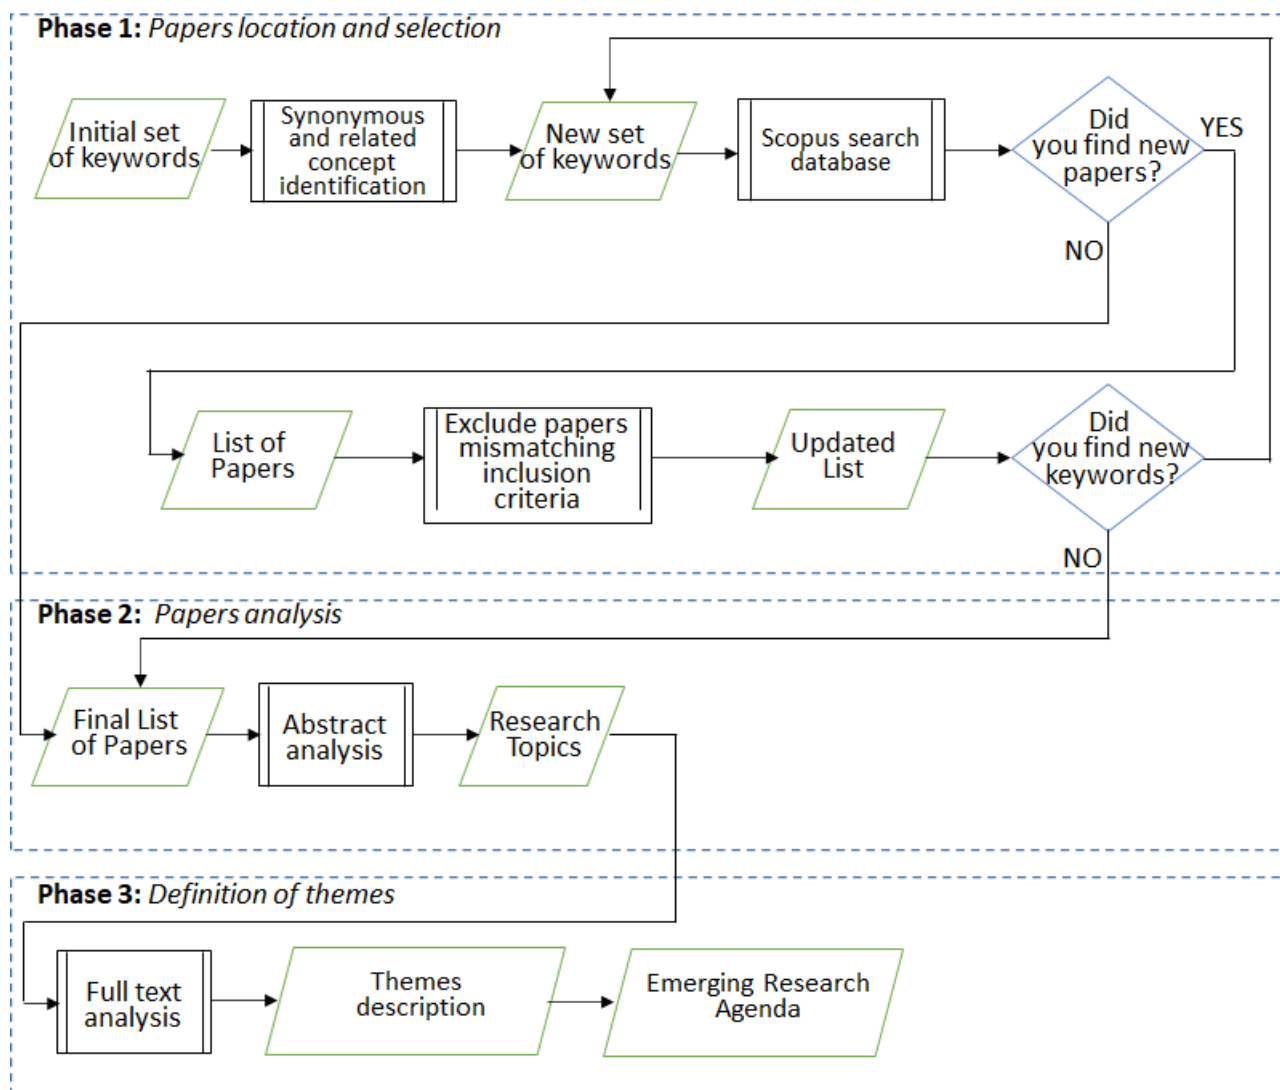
Phase 1: Papers location and selection

Initial set of keywords

Synonymous and related concept identification

New set of keywords

Scopus search database

Did you find new papers?

YES

NO

List of Papers

Exclude papers mismatching inclusion criteria

Updated List

Did you find new keywords?

NO

Phase 2: Papers analysis

Final List of Papers

Abstract analysis

Research Topics

Phase 3: Definition of themes

Full text analysis

Themes description

Emerging Research Agenda